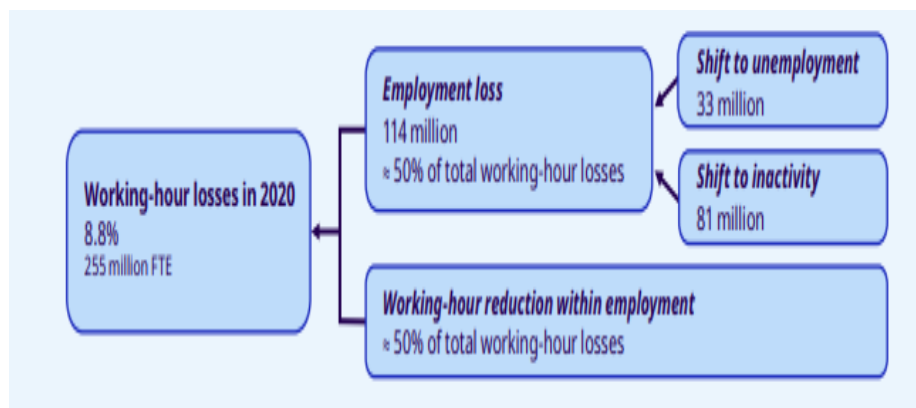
Working-hour losses in 2020
8.8%
255 million FTE

Employment loss
114 million
≈ 50% of total working-hour losses

Shift to unemployment
33 million

Shift to inactivity
81 million

Working-hour reduction within employment
≈ 50% of total working-hour losses